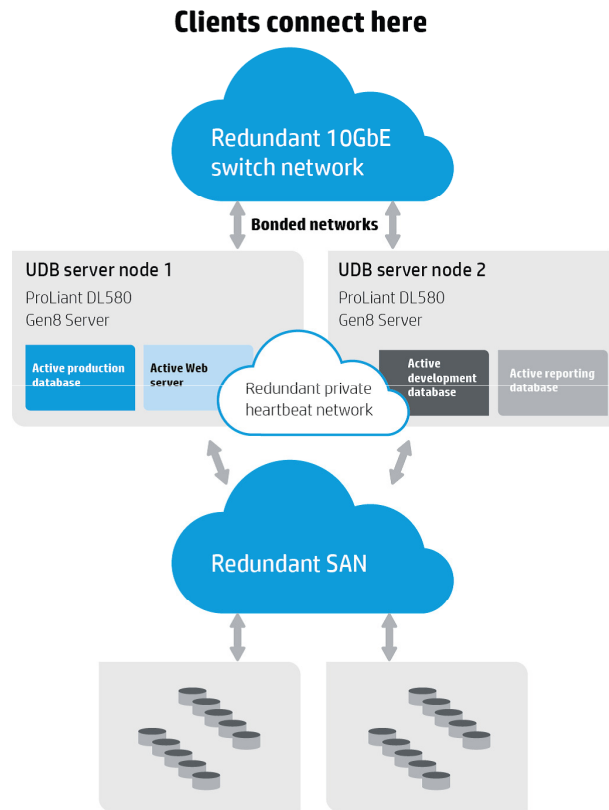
Clients connect here

Redundant 10GbE switch network

Bonded networks

UDB server node 1
ProLiant DL580
Gen8 Server

Active production database

Active Web server

UDB server node 2
ProLiant DL580
Gen8 Server

Redundant private heartbeat network

Active development database

Active reporting database

Redundant SAN